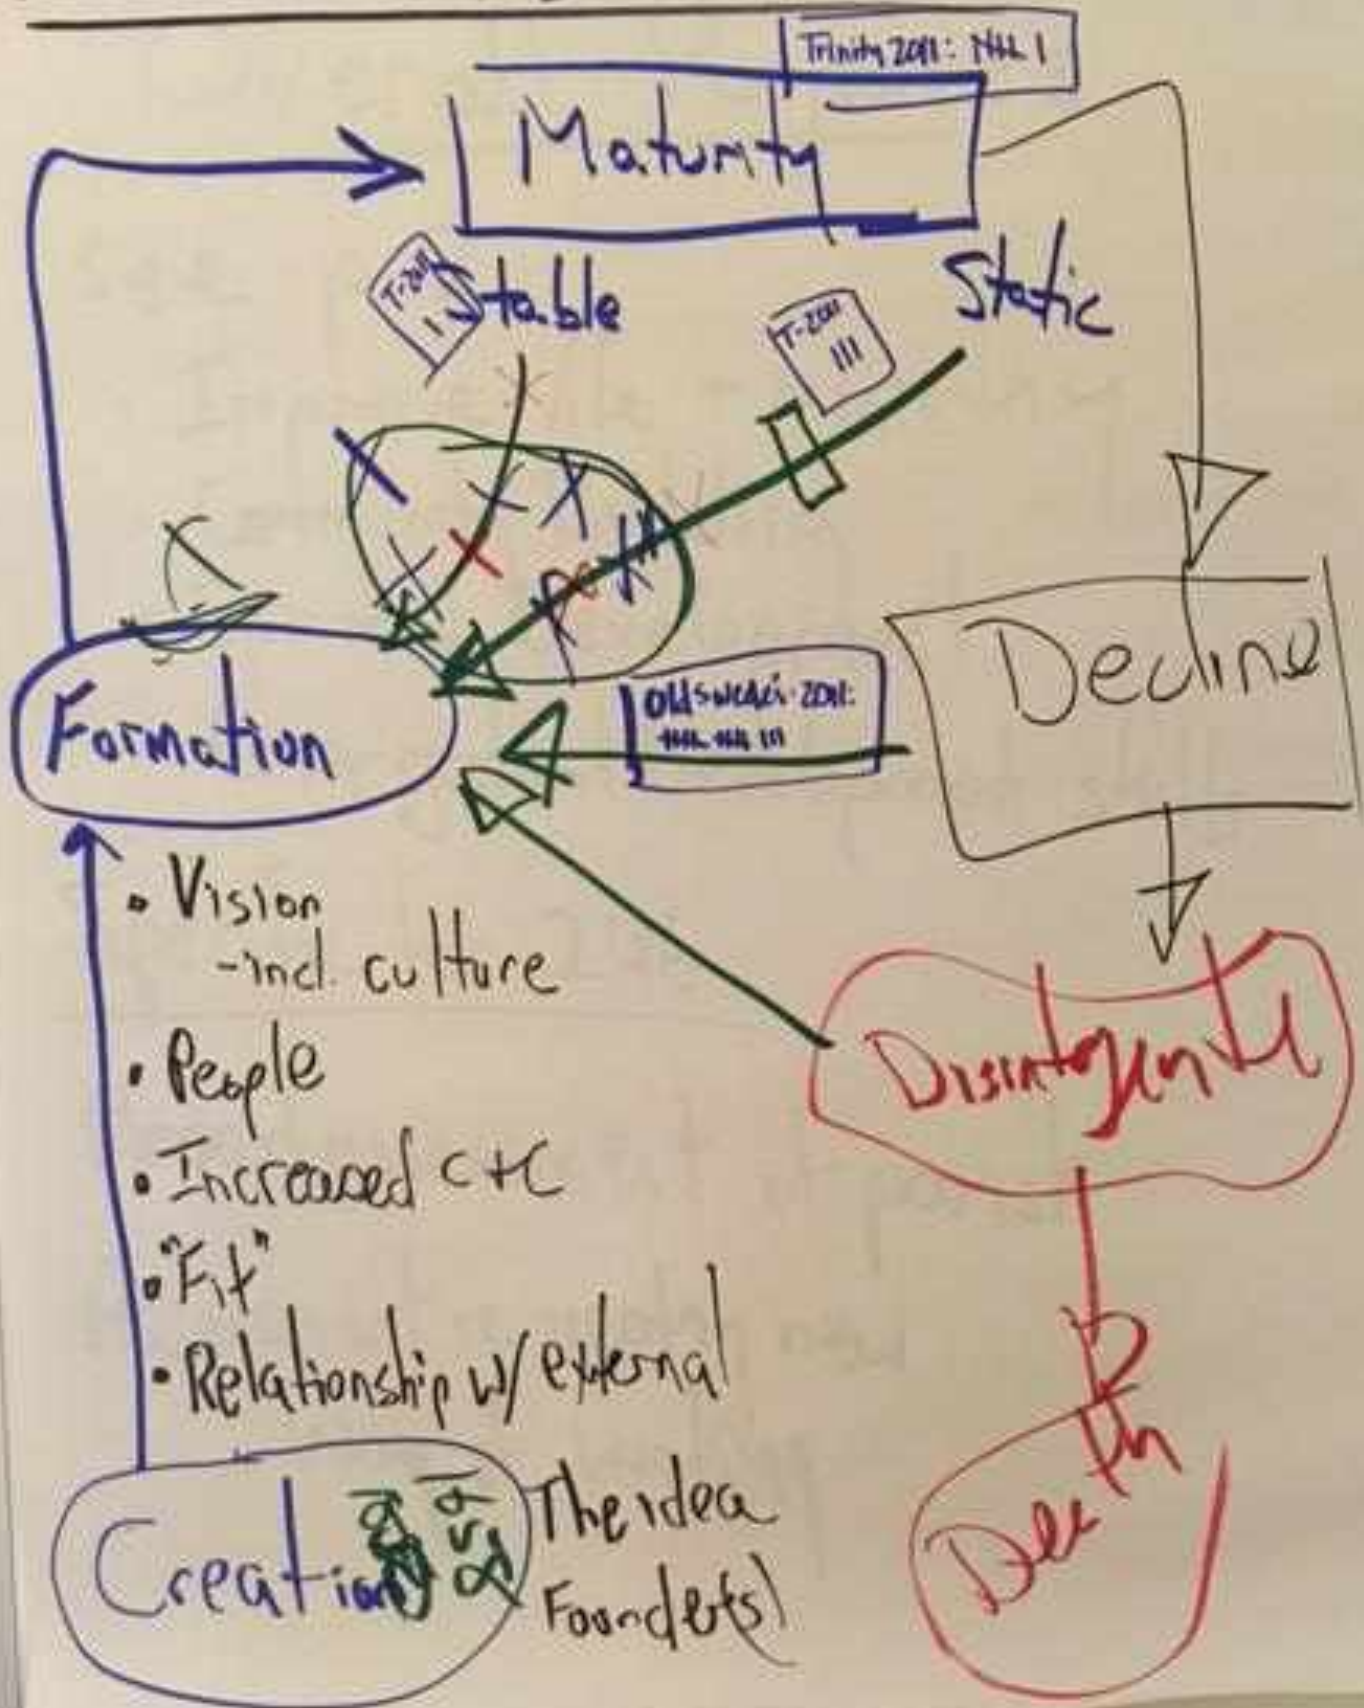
Trinity 2011: 𝍸 I

Maturity

T-2011 I

Stable

T-2011 III

Static

Formation

Decline

OldSwedes 2011: 𝍸 𝍸 III

• Vision
 - incl. culture
• People
• Increased C+C
• "Fit"
• Relationship w/ external

Disintegrate

Creation

The idea
Founder(s)

Death